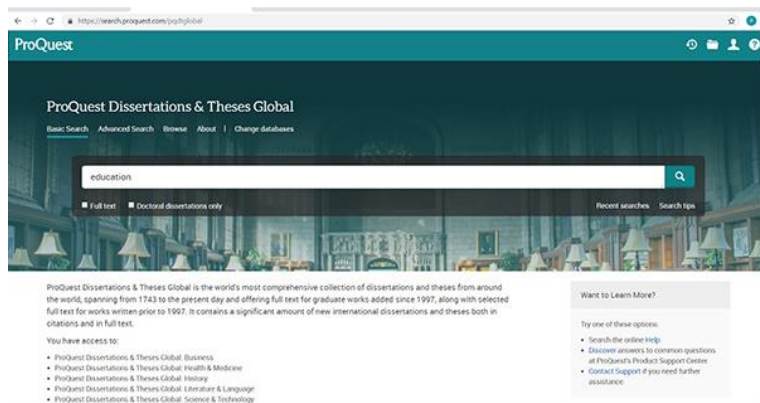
https://search.proquest.com/pqdtglobal

ProQuest

ProQuest Dissertations & Theses Global

Basic Search Advanced Search Browse About | Change databases

education

Full text Doctoral dissertations only

Recent searches Search tips

ProQuest Dissertations & Theses Global is the world's most comprehensive collection of dissertations and theses from around the world, spanning from 1743 to the present day and offering full text for graduate works added since 1997, along with selected full text for works written prior to 1997. It contains a significant amount of new international dissertations and theses both in citations and in full text.

You have access to:

- ProQuest Dissertations & Theses Global: Business
- ProQuest Dissertations & Theses Global: Health & Medicine
- ProQuest Dissertations & Theses Global: History
- ProQuest Dissertations & Theses Global: Literature & Language
- ProQuest Dissertations & Theses Global: Science & Technology

Want to Learn More?

Try one of these options:

- Search the online Help
- Discover answers to common questions at ProQuest's Product Support Center
- Contact Support if you need further assistance